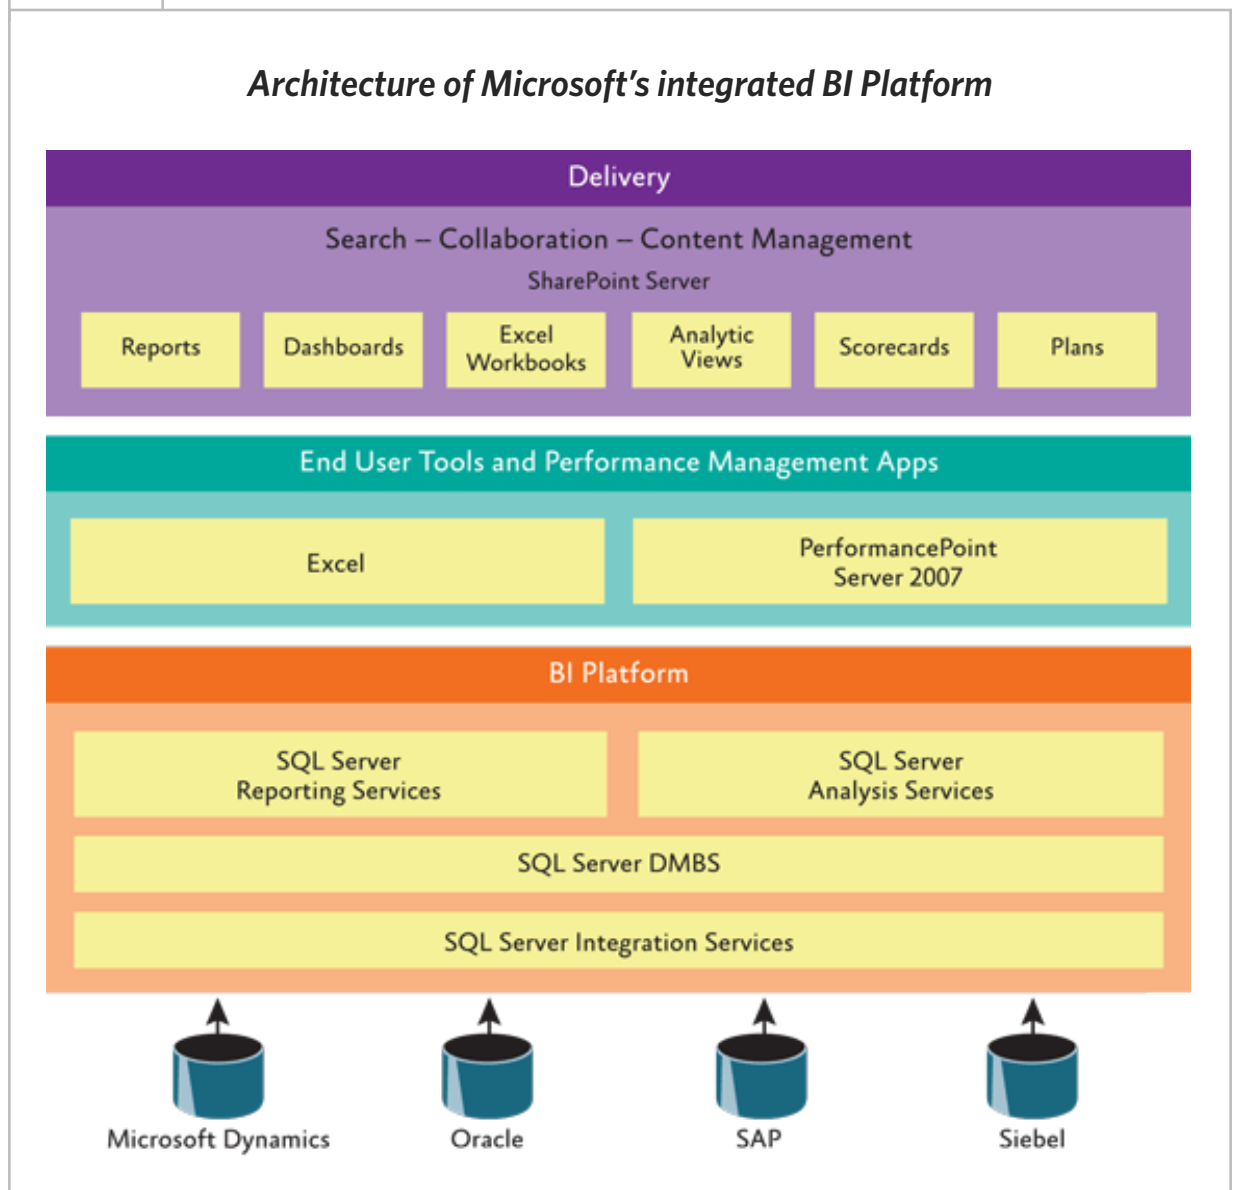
Architecture of Microsoft's integrated BI Platform

Delivery

Search – Collaboration – Content Management

SharePoint Server

Reports

Dashboards

Excel Workbooks

Analytic Views

Scorecards

Plans

End User Tools and Performance Management Apps

Excel

PerformancePoint Server 2007

BI Platform

SQL Server Reporting Services

SQL Server Analysis Services

SQL Server DMBS

SQL Server Integration Services

Microsoft Dynamics

Oracle

SAP

Siebel